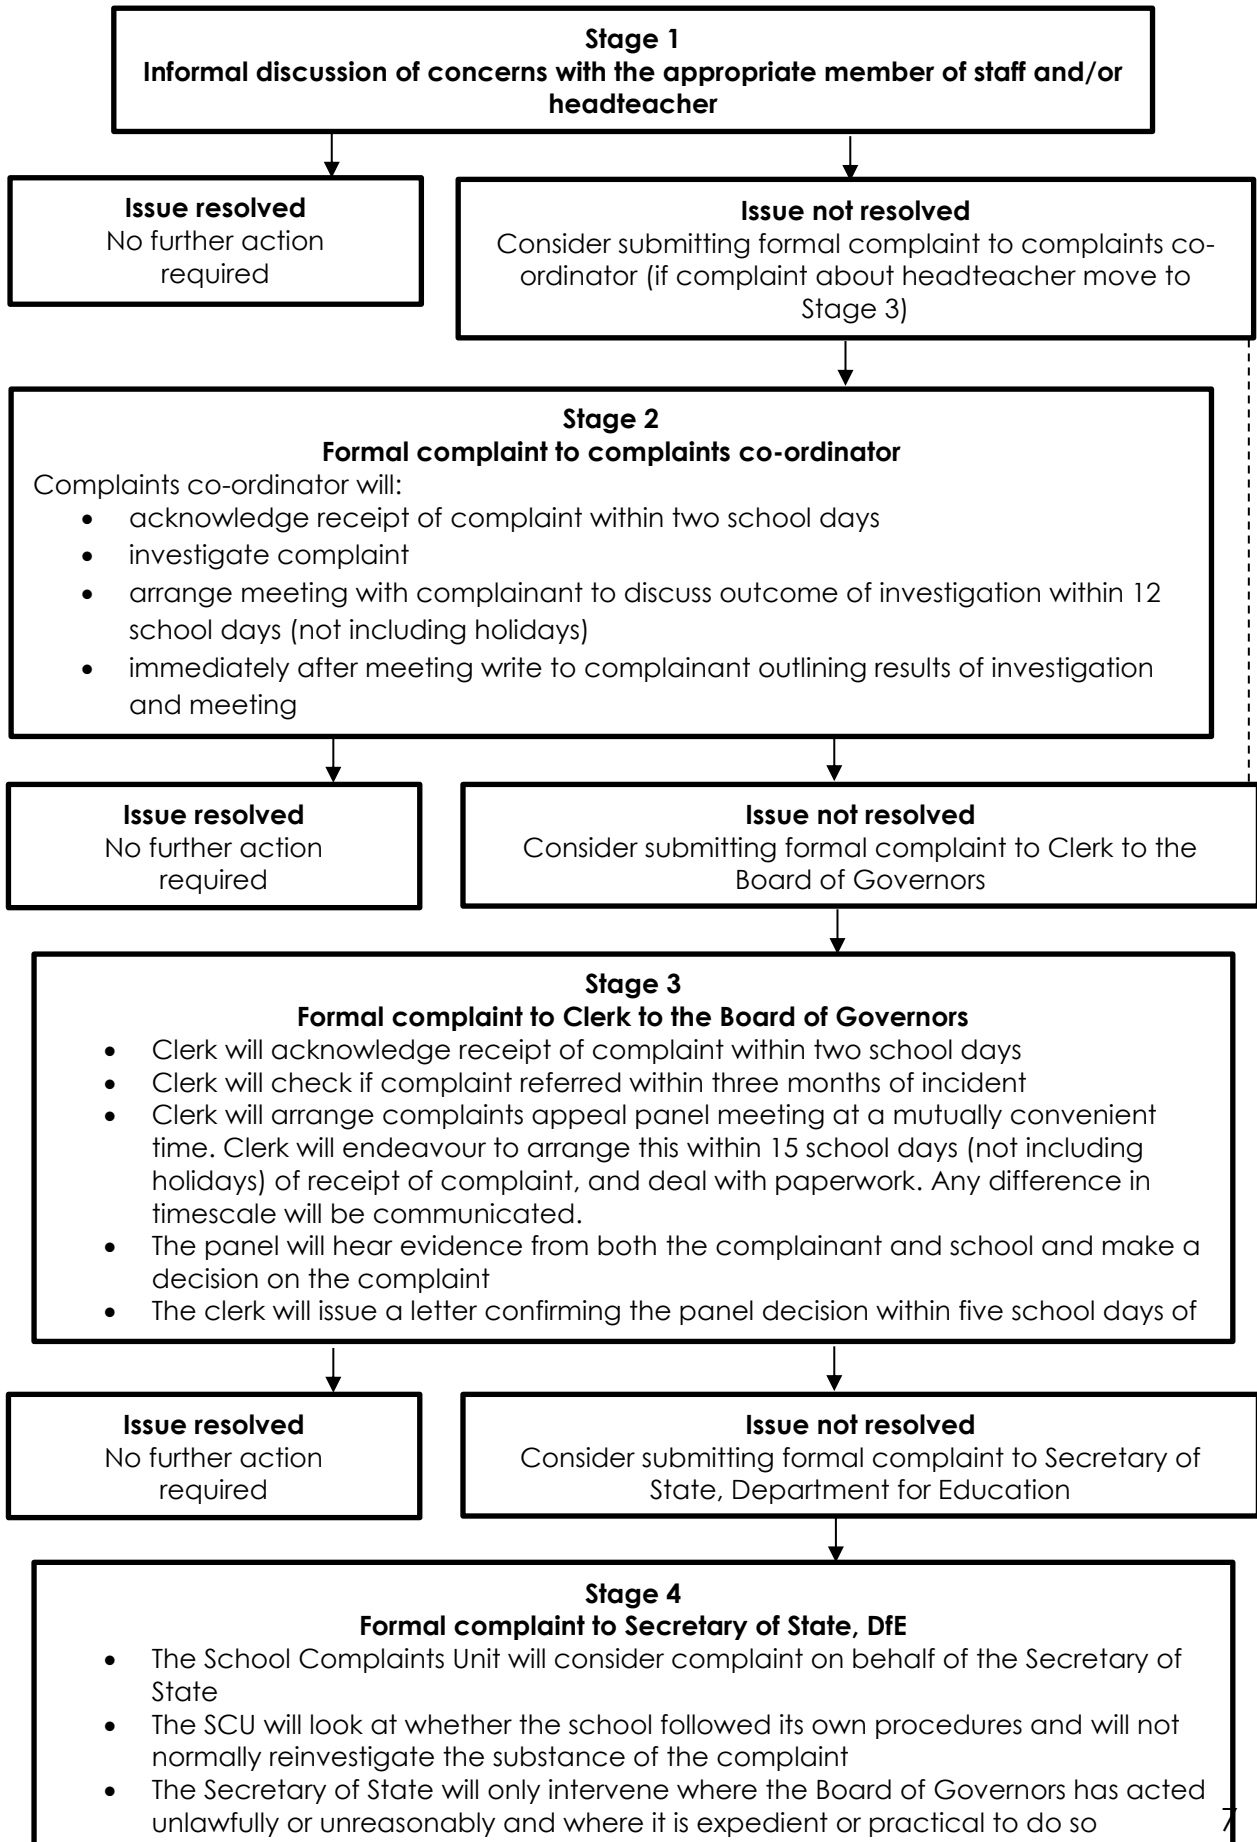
**Stage 1**
**Informal discussion of concerns with the appropriate member of staff and/or headteacher**

**Issue resolved**
No further action required

**Issue not resolved**
Consider submitting formal complaint to complaints co-ordinator (if complaint about headteacher move to Stage 3)

**Stage 2**
**Formal complaint to complaints co-ordinator**
Complaints co-ordinator will:
- acknowledge receipt of complaint within two school days
- investigate complaint
- arrange meeting with complainant to discuss outcome of investigation within 12 school days (not including holidays)
- immediately after meeting write to complainant outlining results of investigation and meeting

**Issue resolved**
No further action required

**Issue not resolved**
Consider submitting formal complaint to Clerk to the Board of Governors

**Stage 3**
**Formal complaint to Clerk to the Board of Governors**
- Clerk will acknowledge receipt of complaint within two school days
- Clerk will check if complaint referred within three months of incident
- Clerk will arrange complaints appeal panel meeting at a mutually convenient time. Clerk will endeavour to arrange this within 15 school days (not including holidays) of receipt of complaint, and deal with paperwork. Any difference in timescale will be communicated.
- The panel will hear evidence from both the complainant and school and make a decision on the complaint
- The clerk will issue a letter confirming the panel decision within five school days of

**Issue resolved**
No further action required

**Issue not resolved**
Consider submitting formal complaint to Secretary of State, Department for Education

**Stage 4**
**Formal complaint to Secretary of State, DfE**
- The School Complaints Unit will consider complaint on behalf of the Secretary of State
- The SCU will look at whether the school followed its own procedures and will not normally reinvestigate the substance of the complaint
- The Secretary of State will only intervene where the Board of Governors has acted unlawfully or unreasonably and where it is expedient or practical to do so

7